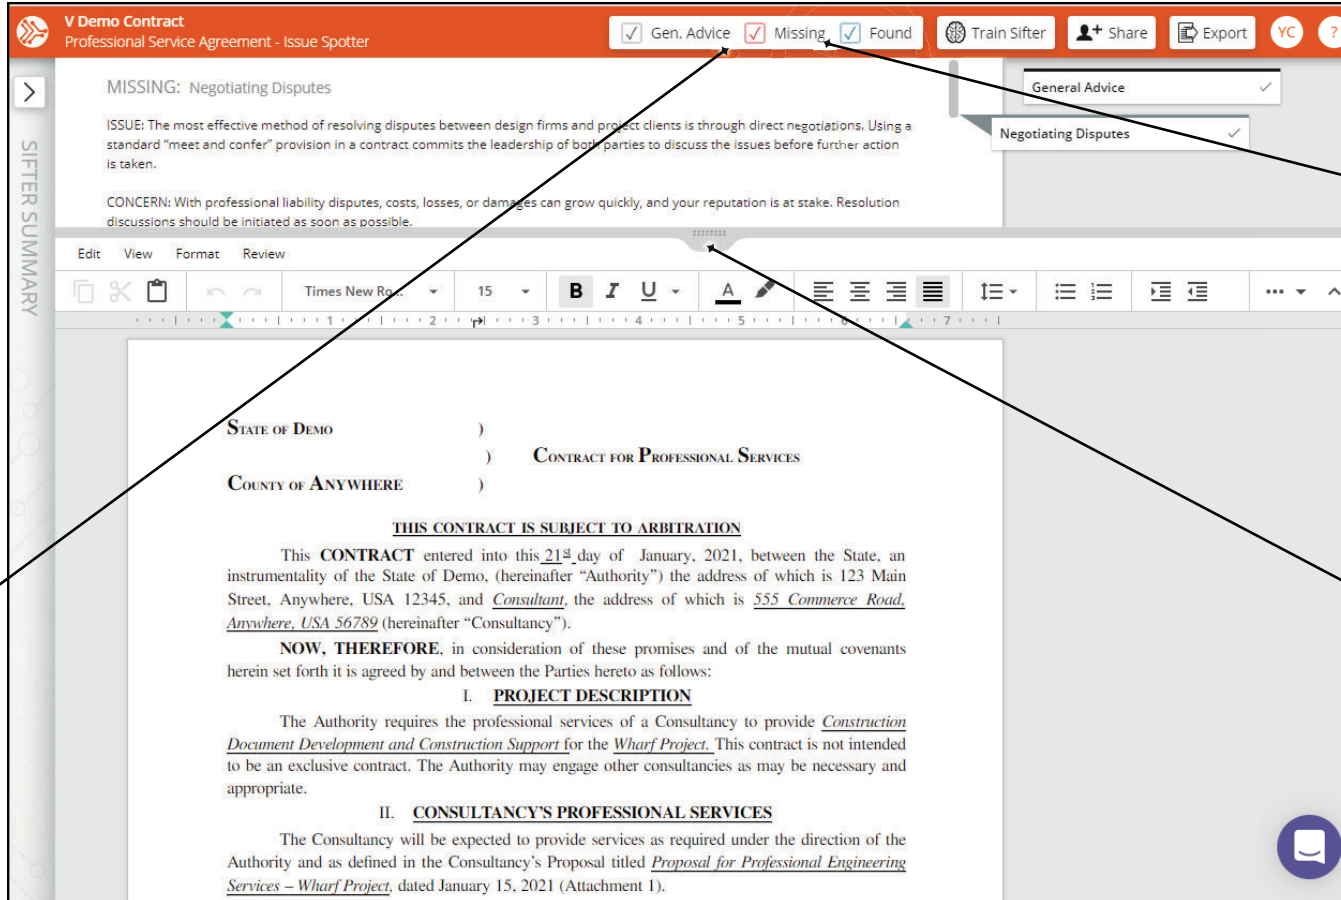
V Demo Contract
Professional Service Agreement - Issue Spotter

Gen. Advice Missing Found Train Sifter Share Export YC ?

SIFTER SUMMARY

MISSING: Negotiating Disputes

ISSUE: The most effective method of resolving disputes between design firms and project clients is through direct negotiations. Using a standard "meet and confer" provision in a contract commits the leadership of both parties to discuss the issues before further action is taken.

CONCERN: With professional liability disputes, costs, losses, or damages can grow quickly, and your reputation is at stake. Resolution discussions should be initiated as soon as possible.

General Advice

Negotiating Disputes

Edit View Format Review

Times New Ro... 15

1 2 3 4 5 6 7

STATE OF DEMO )
) CONTRACT FOR PROFESSIONAL SERVICES
COUNTY OF ANYWHERE )

THIS CONTRACT IS SUBJECT TO ARBITRATION

This CONTRACT entered into this $21^{st}$ day of January, 2021, between the State, an instrumentality of the State of Demo, (hereinafter "Authority") the address of which is 123 Main Street, Anywhere, USA 12345, and Consultant, the address of which is 555 Commerce Road, Anywhere, USA 56789 (hereinafter "Consultancy").

NOW, THEREFORE, in consideration of these promises and of the mutual covenants herein set forth it is agreed by and between the Parties hereto as follows:

I. PROJECT DESCRIPTION

The Authority requires the professional services of a Consultancy to provide Construction Document Development and Construction Support for the Wharf Project. This contract is not intended to be an exclusive contract. The Authority may engage other consultancies as may be necessary and appropriate.

II. CONSULTANCY'S PROFESSIONAL SERVICES

The Consultancy will be expected to provide services as required under the direction of the Authority and as defined in the Consultancy's Proposal titled Proposal for Professional Engineering Services – Wharf Project, dated January 15, 2021 (Attachment 1).